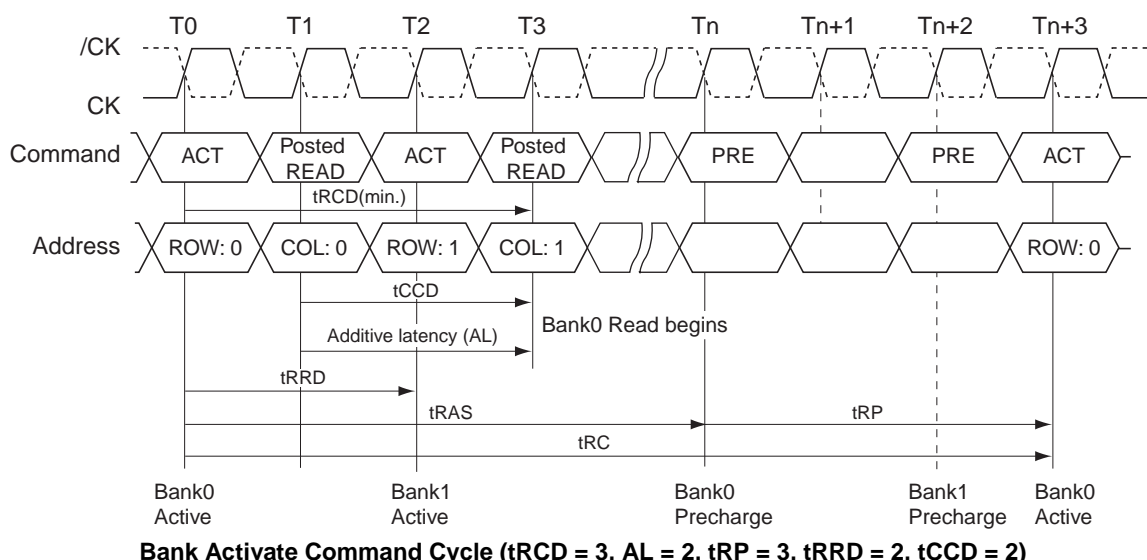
T0 T1 T2 T3 Tn Tn+1 Tn+2 Tn+3

/CK

CK

Command ACT Posted READ ACT Posted READ PRE PRE ACT

tRCD(min.)

Address ROW: 0 COL: 0 ROW: 1 COL: 1 ROW: 0

tCCD

Bank0 Read begins

Additive latency (AL)

tRRD

tRAS

tRP

tRC

Bank0 Active

Bank1 Active

Bank0 Precharge

Bank1 Precharge

Bank0 Active

Bank Activate Command Cycle (tRCD = 3, AL = 2, tRP = 3, tRRD = 2, tCCD = 2)